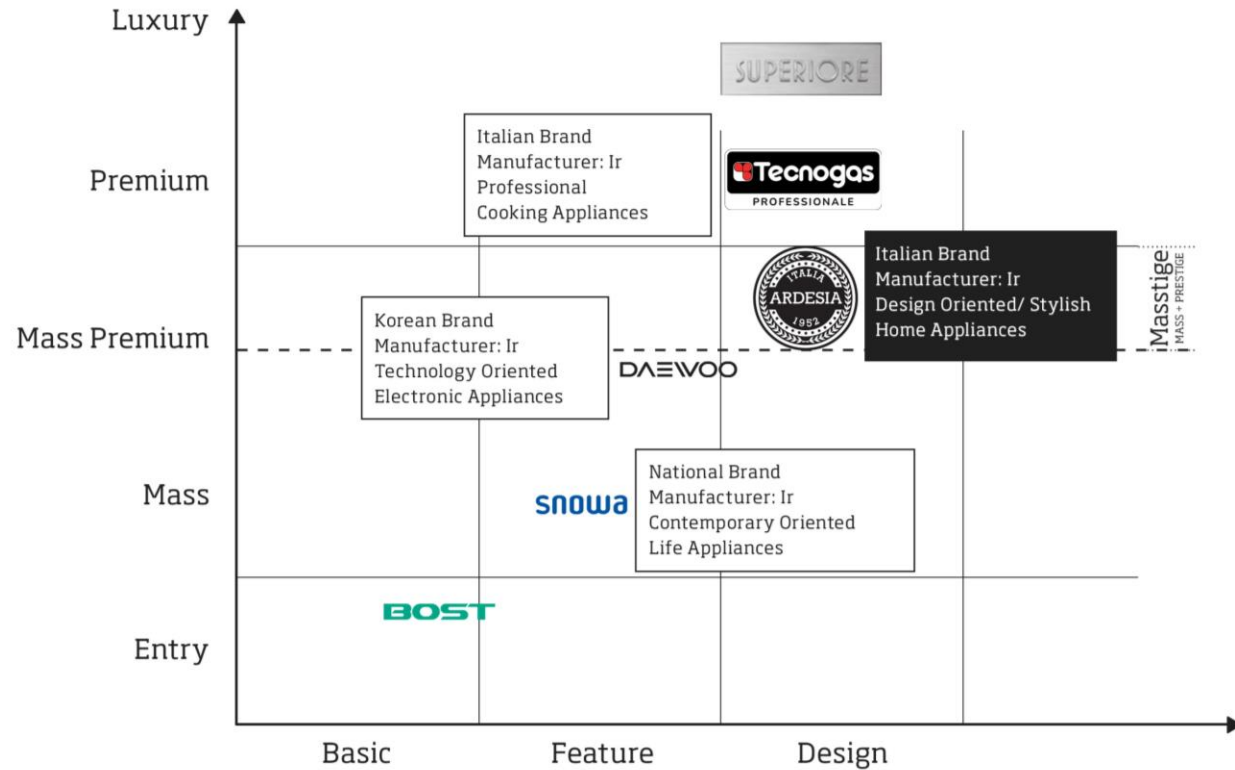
Luxury

SUPERIORE

Premium

Italian Brand
Manufacturer: Ir
Professional
Cooking Appliances

Tecnogas
PROFESSIONALE

ITALIA
ARDESIA
1952

Italian Brand
Manufacturer: Ir
Design Oriented/ Stylish
Home Appliances

Masstige
MASS + PRESTIGE

Mass Premium

Korean Brand
Manufacturer: Ir
Technology Oriented
Electronic Appliances

DAEWOO

Mass

snowa

National Brand
Manufacturer: Ir
Contemporary Oriented
Life Appliances

BOST

Entry

Basic

Feature

Design